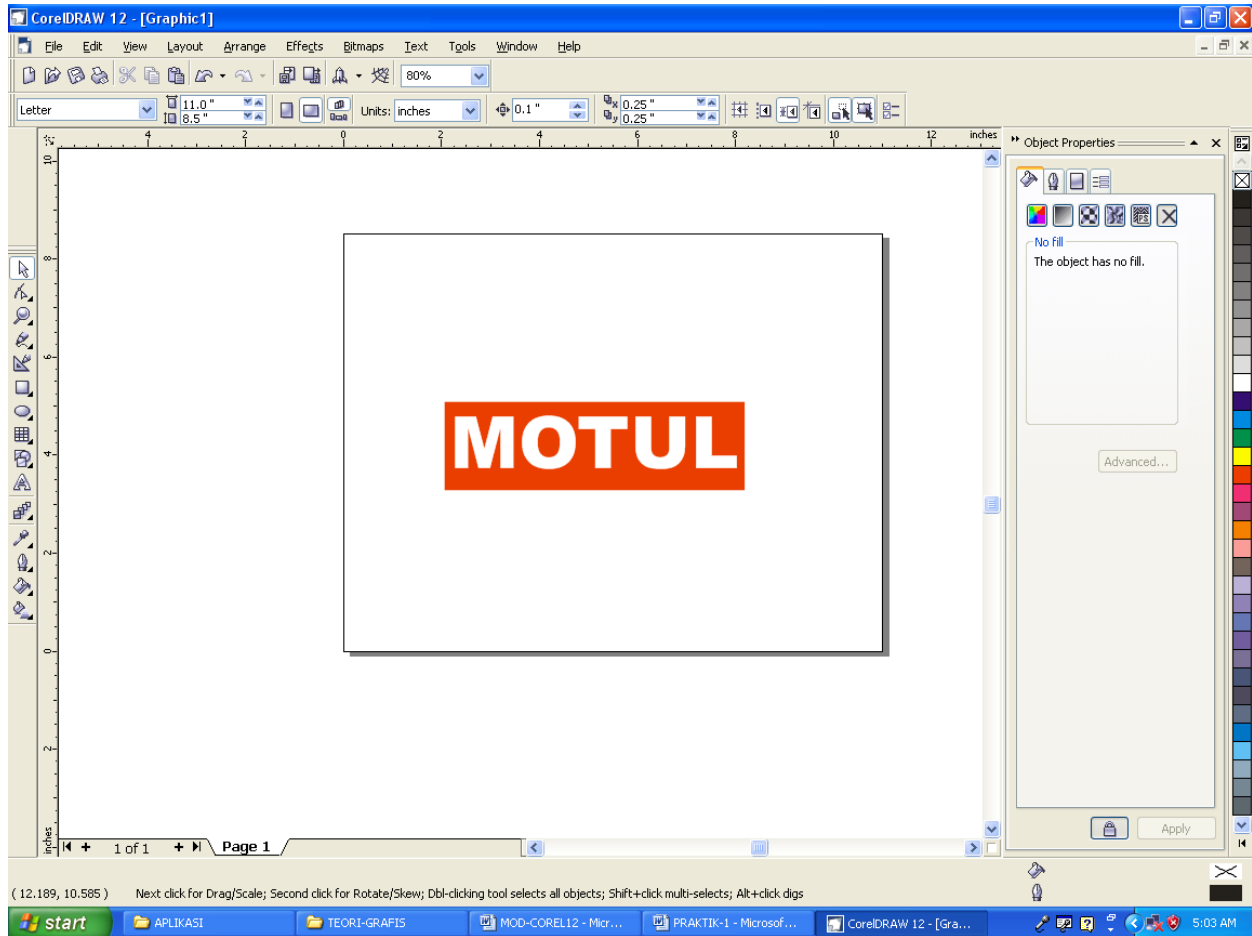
CorelDRAW 12 - [Graphic1]

File Edit View Layout Arrange Effects Bitmaps Text Tools Window Help

80%

Letter 11.0 " 8.5 " Units: inches 0.1 " 0.25 " 0.25 "

4 2 0 2 4 6 8 10 12 inches

10 8 6 4 2 0 2

inches

MOTUL

1 of 1 Page 1

Object Properties

No fill
The object has no fill.

Advanced...

Apply

( 12.189, 10.585 ) Next click for Drag/Scale; Second click for Rotate/Skew; Dbl-clicking tool selects all objects; Shift+click multi-selects; Alt+click digs

start APLIKASI TEORI-GRAFIS MOD-COREL12 - Micr... PRAKTIK-1 - Microsof... CorelDRAW 12 - [Gra... 5:03 AM